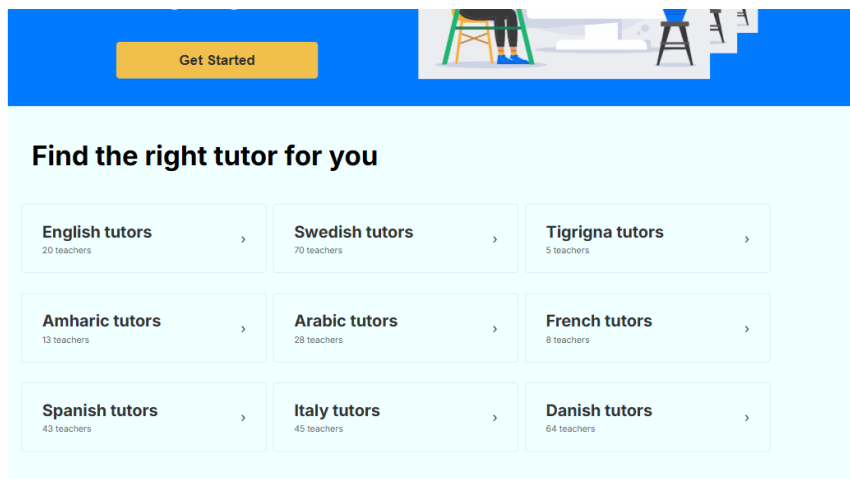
Get Started

Find the right tutor for you

English tutors
20 teachers
›

Swedish tutors
70 teachers
›

Tigrigna tutors
5 teachers
›

Amharic tutors
13 teachers
›

Arabic tutors
28 teachers
›

French tutors
8 teachers
›

Spanish tutors
43 teachers
›

Italy tutors
45 teachers
›

Danish tutors
64 teachers
›